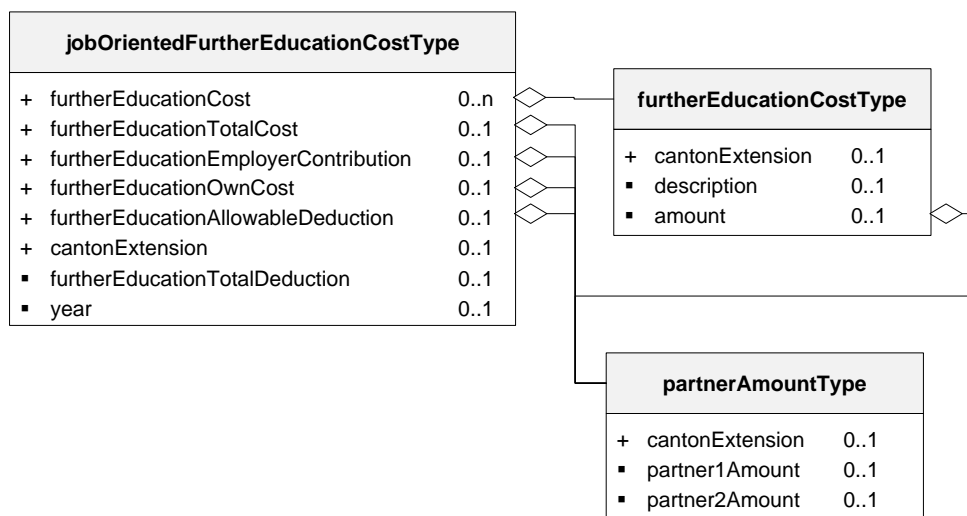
jobOrientedFurtherEducationCostType

+ furtherEducationCost 0..n
+ furtherEducationTotalCost 0..1
+ furtherEducationEmployerContribution 0..1
+ furtherEducationOwnCost 0..1
+ furtherEducationAllowableDeduction 0..1
+ cantonExtension 0..1
▪ furtherEducationTotalDeduction 0..1
▪ year 0..1

furtherEducationCostType

+ cantonExtension 0..1
▪ description 0..1
▪ amount 0..1

partnerAmountType

+ cantonExtension 0..1
▪ partner1Amount 0..1
▪ partner2Amount 0..1